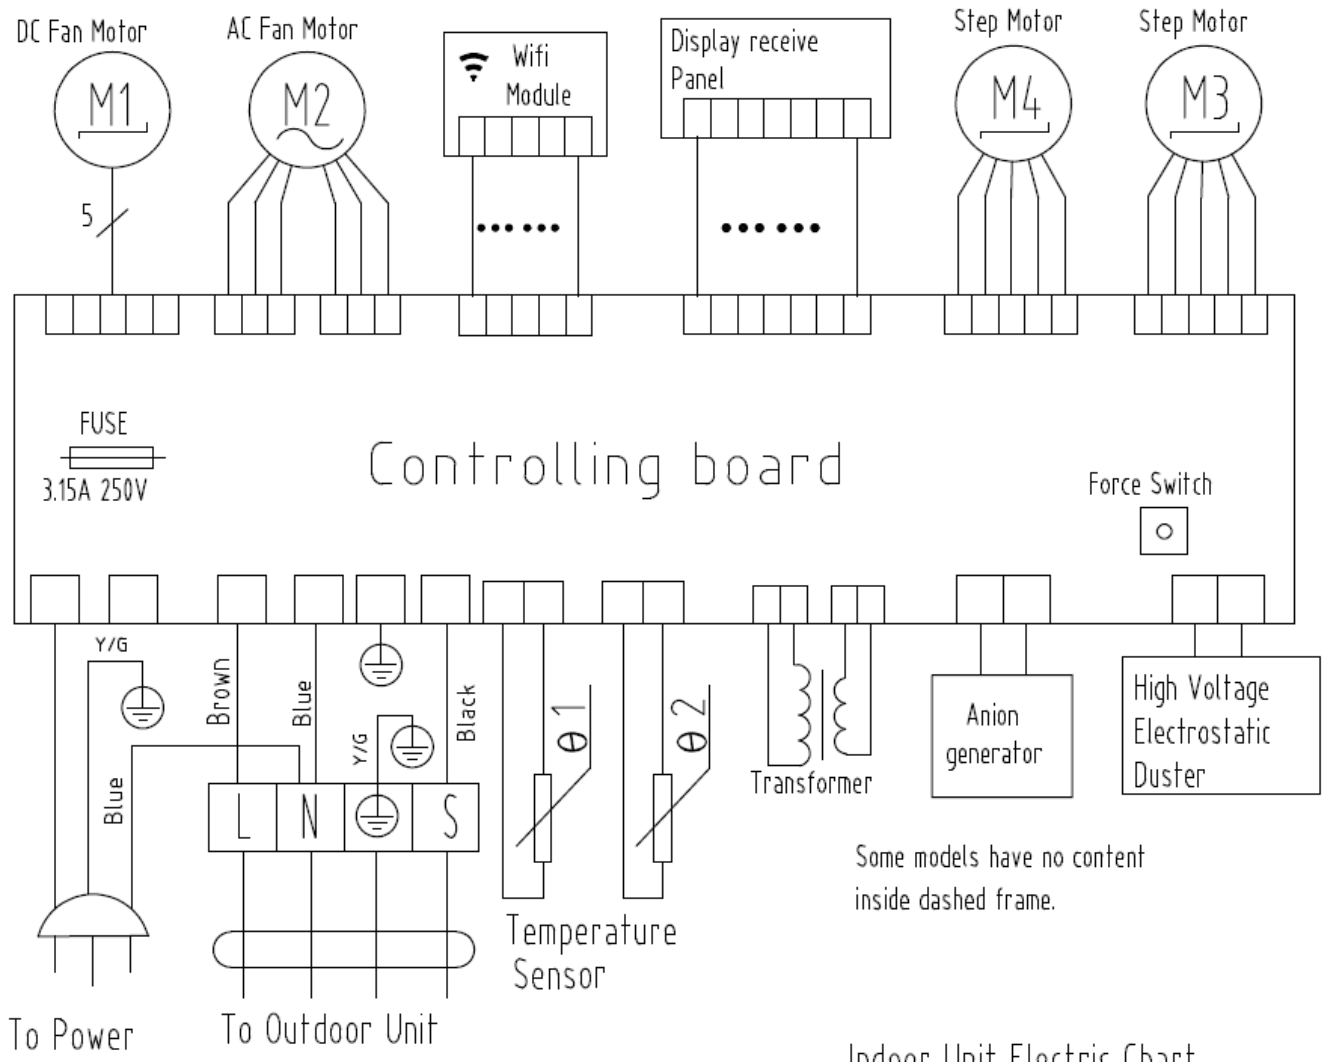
DC Fan Motor
M1
5
AC Fan Motor
M2
Wifi Module
Display receive Panel
Step Motor
M4
Step Motor
M3
FUSE
3.15A 250V
Controlling board
Force Switch
Y/G
Brown
Blue
Blue
Y/G
Black
$\theta 1$
$\theta 2$
L
N
S
Transformer
Anion generator
High Voltage Electrostatic Duster
Some models have no content inside dashed frame.
Temperature Sensor
To Power
To Outdoor Unit
Indoor Unit Electric Chart